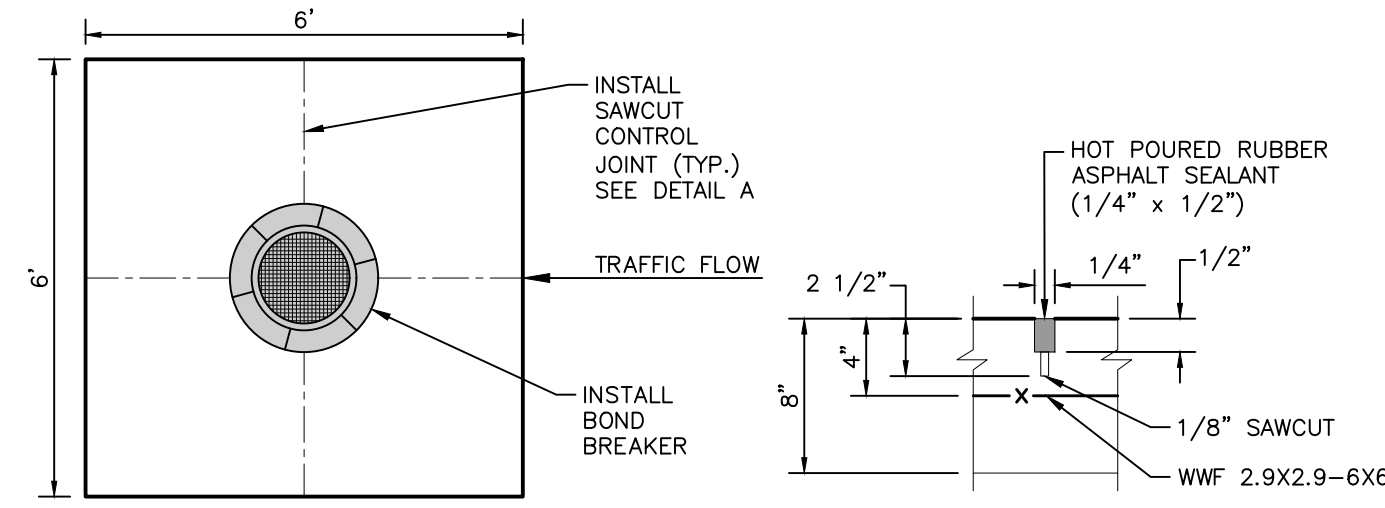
6'

6'

INSTALL SAWCUT CONTROL JOINT (TYP.) SEE DETAIL A

TRAFFIC FLOW

INSTALL BOND BREAKER

HOT POURED RUBBER ASPHALT SEALANT (1/4" x 1/2")

1/4"

1/2"

2 1/2"

4"

8"

X

1/8" SAWCUT

WWF 2.9X2.9–6X6